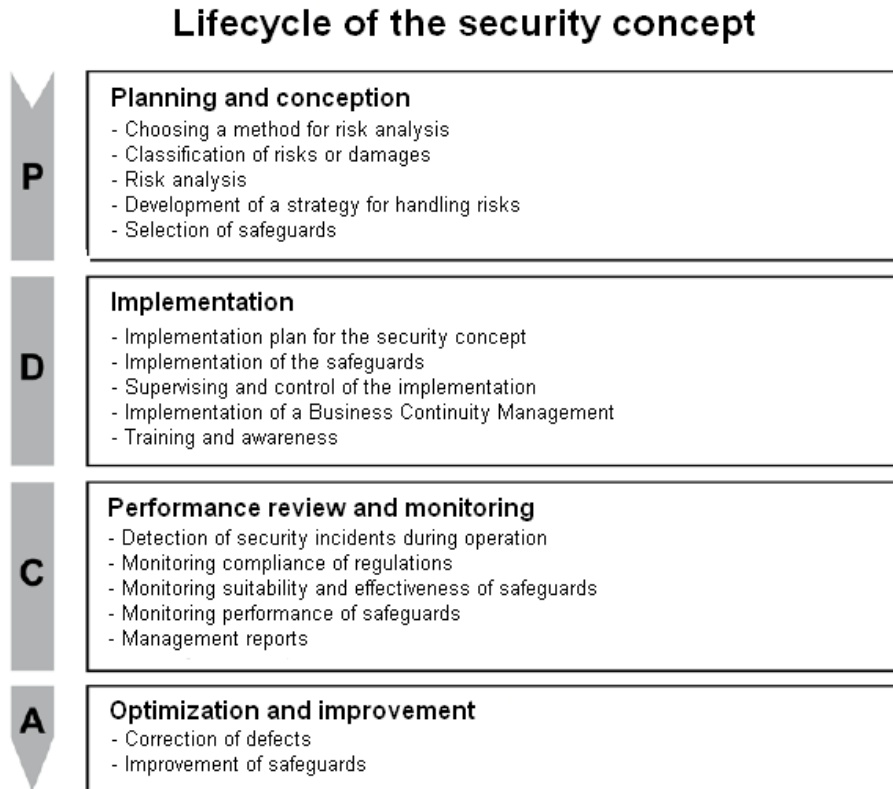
Lifecycle of the security concept

P

Planning and conception
- Choosing a method for risk analysis
- Classification of risks or damages
- Risk analysis
- Development of a strategy for handling risks
- Selection of safeguards

D

Implementation
- Implementation plan for the security concept
- Implementation of the safeguards
- Supervising and control of the implementation
- Implementation of a Business Continuity Management
- Training and awareness

C

Performance review and monitoring
- Detection of security incidents during operation
- Monitoring compliance of regulations
- Monitoring suitability and effectiveness of safeguards
- Monitoring performance of safeguards
- Management reports

A

Optimization and improvement
- Correction of defects
- Improvement of safeguards